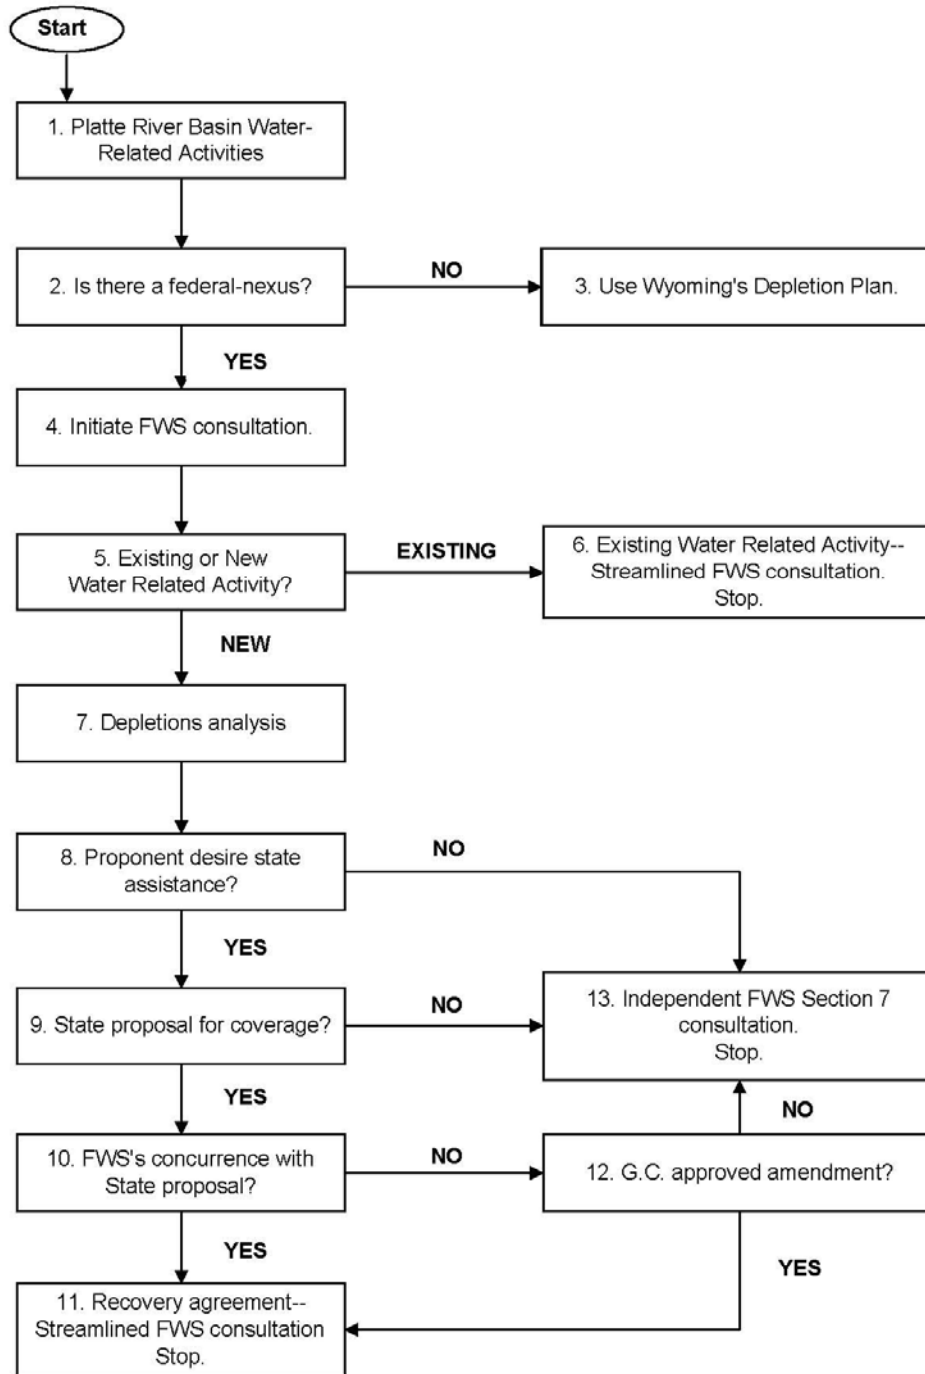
Start

1. Platte River Basin Water-Related Activities

2. Is there a federal-nexus?

NO

3. Use Wyoming's Depletion Plan.

YES

4. Initiate FWS consultation.

5. Existing or New Water Related Activity?

EXISTING

6. Existing Water Related Activity--Streamlined FWS consultation. Stop.

NEW

7. Depletions analysis

8. Proponent desire state assistance?

NO

YES

9. State proposal for coverage?

NO

13. Independent FWS Section 7 consultation. Stop.

YES

NO

10. FWS's concurrence with State proposal?

NO

12. G.C. approved amendment?

YES

YES

11. Recovery agreement--Streamlined FWS consultation Stop.